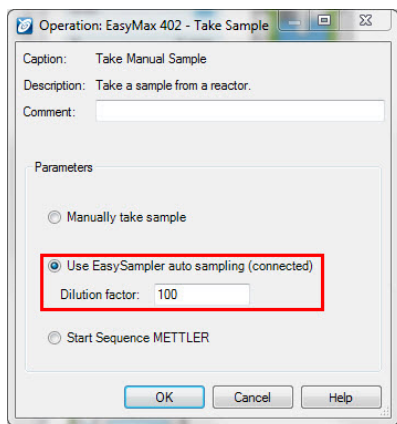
Operation: EasyMax 402 - Take Sample

Caption: Take Manual Sample
Description: Take a sample from a reactor.
Comment:

Parameters

Manually take sample

Use EasySampler auto sampling (connected)
Dilution factor: 100

Start Sequence METTLER

OK Cancel Help